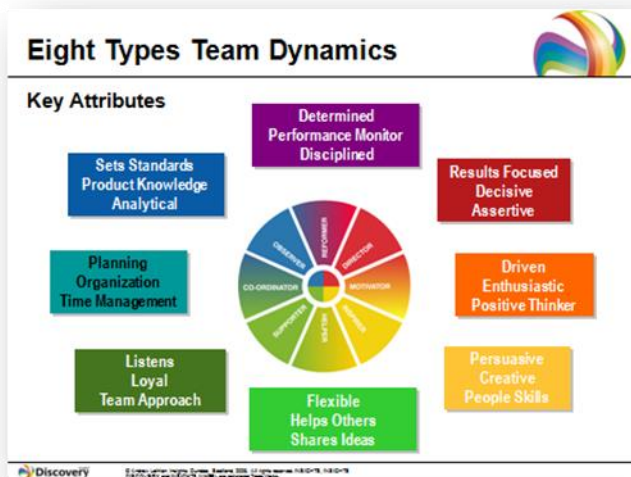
Eight Types Team Dynamics

Key Attributes

Determined
Performance Monitor
Disciplined

Sets Standards
Product Knowledge
Analytical

Results Focused
Decisive
Assertive

Planning
Organization
Time Management

Driven
Enthusiastic
Positive Thinker

Listens
Loyal
Team Approach

Persuasive
Creative
People Skills

Flexible
Helps Others
Shares Ideas

REFORMER
DIRECTOR
MOTIVATOR
INSPIRER
HELPER
SUPPORTER
CO-ORDINATOR
OBSERVER

Discovery

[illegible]